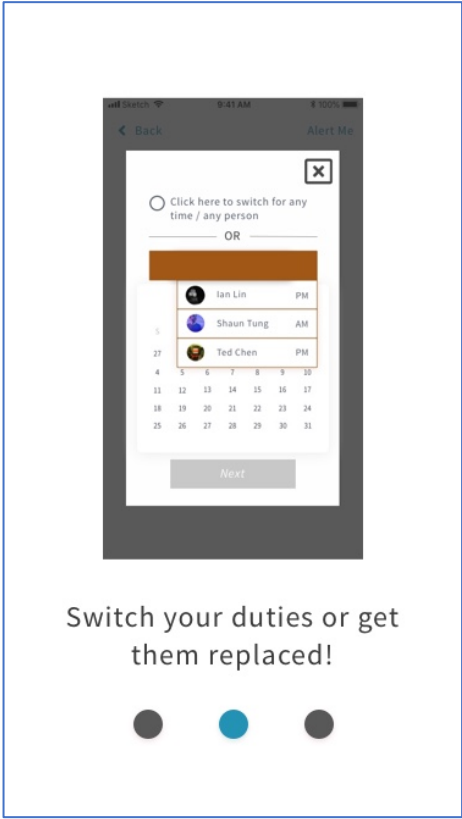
Sketch 9:41 AM 100%

Back

Alert Me

Click here to switch for any time / any person

OR

Ian Lin PM

Shaun Tung AM

Ted Chen PM

S

27

| 4 | 5 | 6 | 7 | 8 | 9 | 10 |
|---|---|---|---|---|---|---|
| 11 | 12 | 13 | 14 | 15 | 16 | 17 |
| 18 | 19 | 20 | 21 | 22 | 23 | 24 |
| 25 | 26 | 27 | 28 | 29 | 30 | 31 |

Next

Switch your duties or get them replaced!